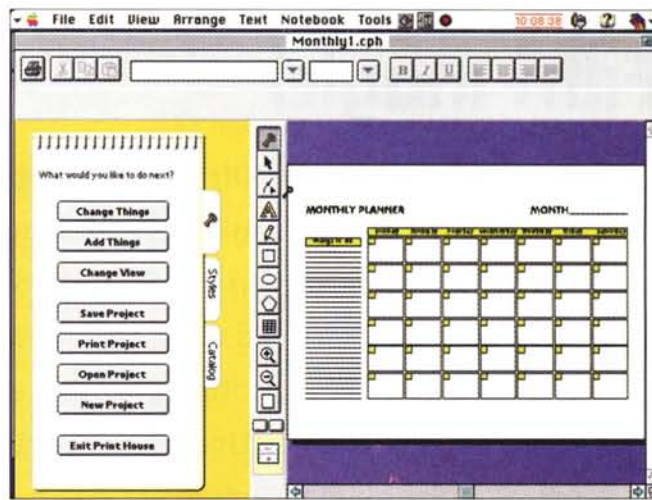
File Edit View Arrange Text Notebook Tools

10:08:38

Monthly1.cph

B I U

What would you like to do next?

Change Things

Add Things

Change View

Save Project

Print Project

Open Project

New Project

Exit Print House

Styles

Catalog

MONTHLY PLANNER

MONTH__________

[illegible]

| SUNDAY | MONDAY | TUESDAY | WEDNESDAY | THURSDAY | FRIDAY | SATURDAY |
|---|---|---|---|---|---|---|